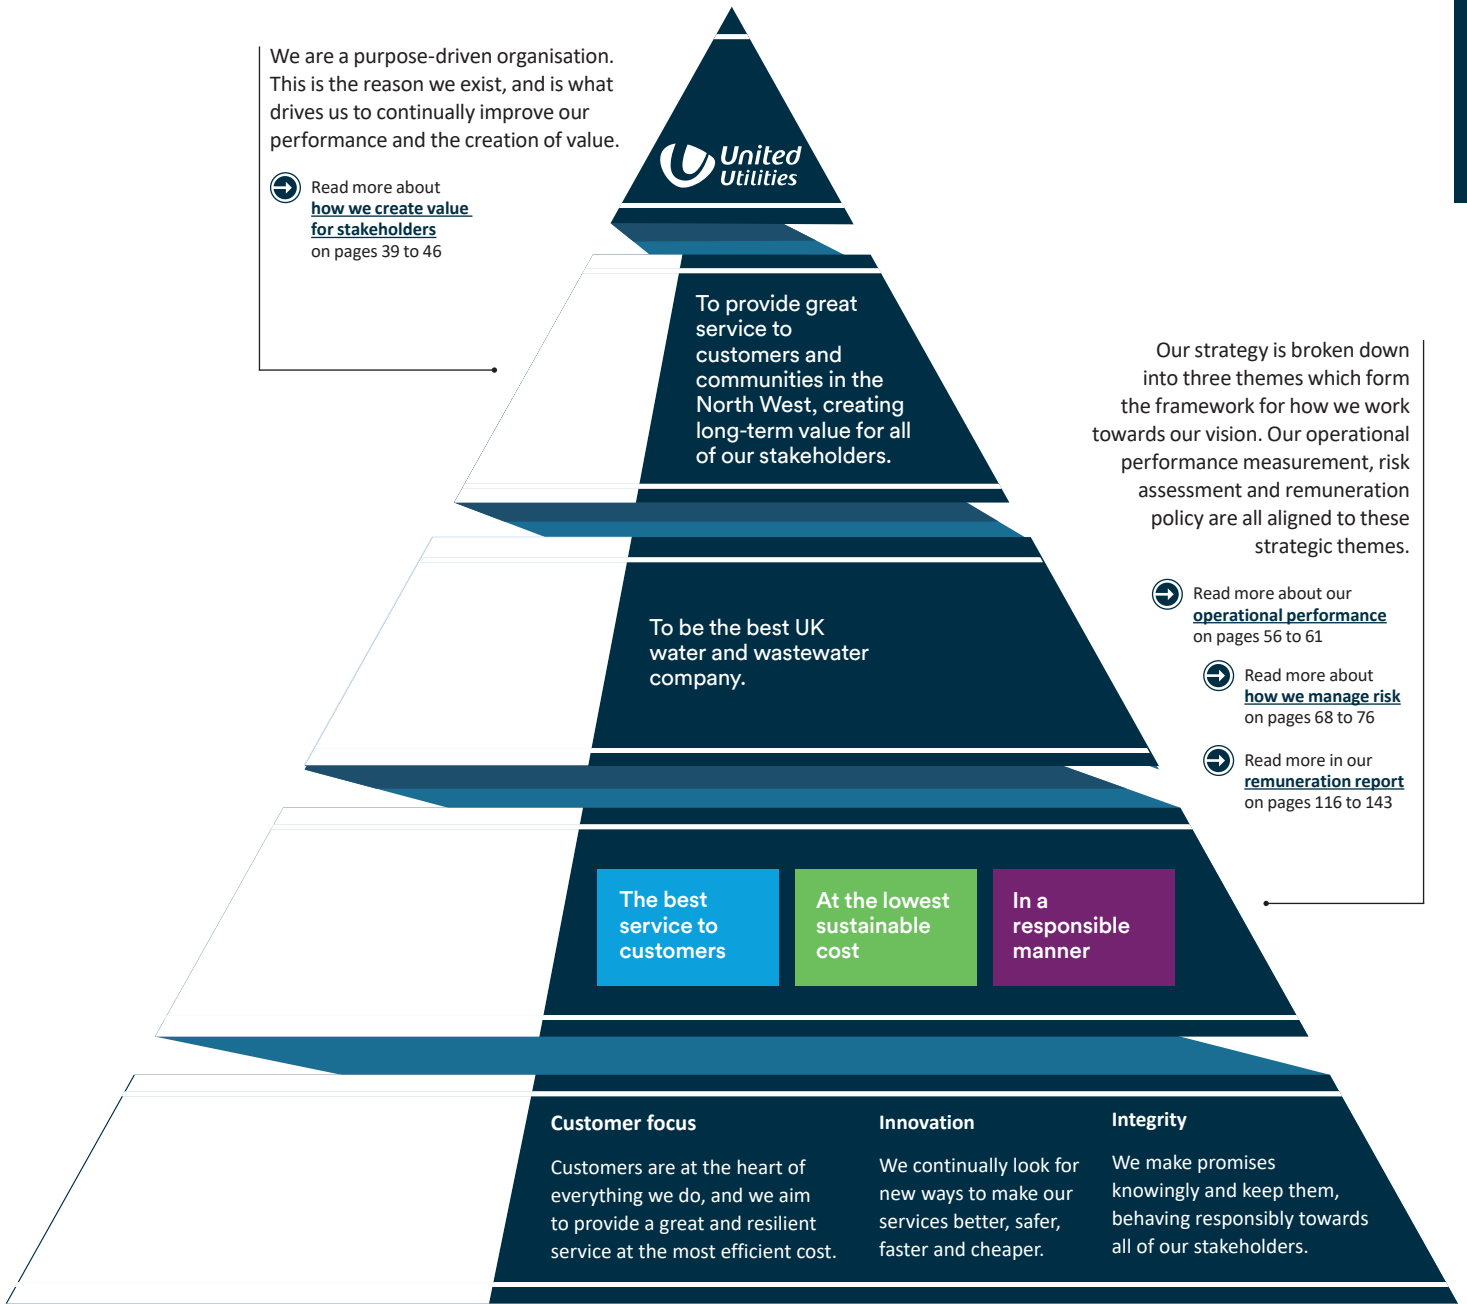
We are a purpose-driven organisation. This is the reason we exist, and is what drives us to continually improve our performance and the creation of value.

Read more about how we create value for stakeholders on pages 39 to 46

United Utilities

To provide great service to customers and communities in the North West, creating long-term value for all of our stakeholders.

Our strategy is broken down into three themes which form the framework for how we work towards our vision. Our operational performance measurement, risk assessment and remuneration policy are all aligned to these strategic themes.

Read more about our operational performance on pages 56 to 61

Read more about how we manage risk on pages 68 to 76

Read more in our remuneration report on pages 116 to 143

To be the best UK water and wastewater company.

The best service to customers

At the lowest sustainable cost

In a responsible manner

Customer focus

Customers are at the heart of everything we do, and we aim to provide a great and resilient service at the most efficient cost.

Innovation

We continually look for new ways to make our services better, safer, faster and cheaper.

Integrity

We make promises knowingly and keep them, behaving responsibly towards all of our stakeholders.